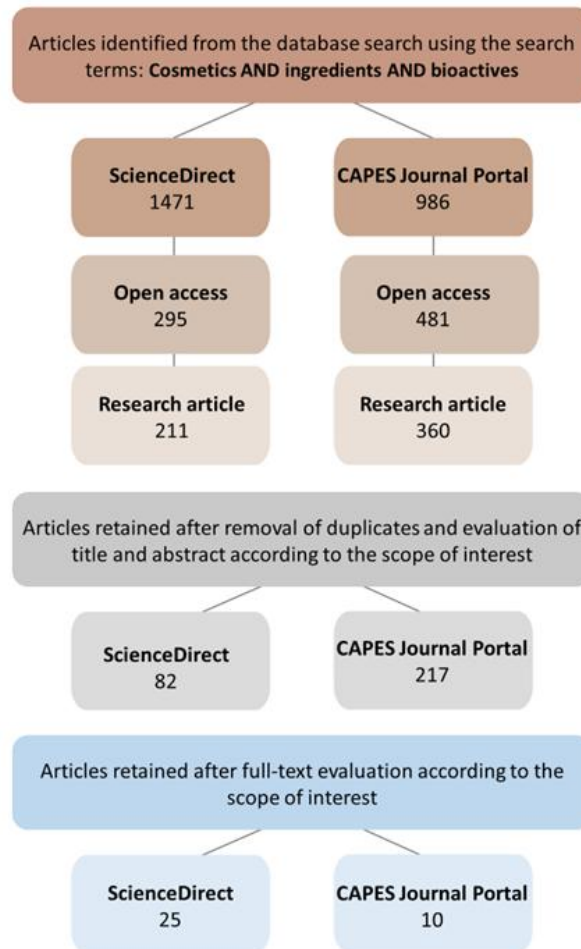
Articles identified from the database search using the search terms: **Cosmetics AND ingredients AND bioactives**

**ScienceDirect**
1471

**CAPES Journal Portal**
986

**Open access**
295

**Open access**
481

**Research article**
211

**Research article**
360

Articles retained after removal of duplicates and evaluation of title and abstract according to the scope of interest

**ScienceDirect**
82

**CAPES Journal Portal**
217

Articles retained after full-text evaluation according to the scope of interest

**ScienceDirect**
25

**CAPES Journal Portal**
10